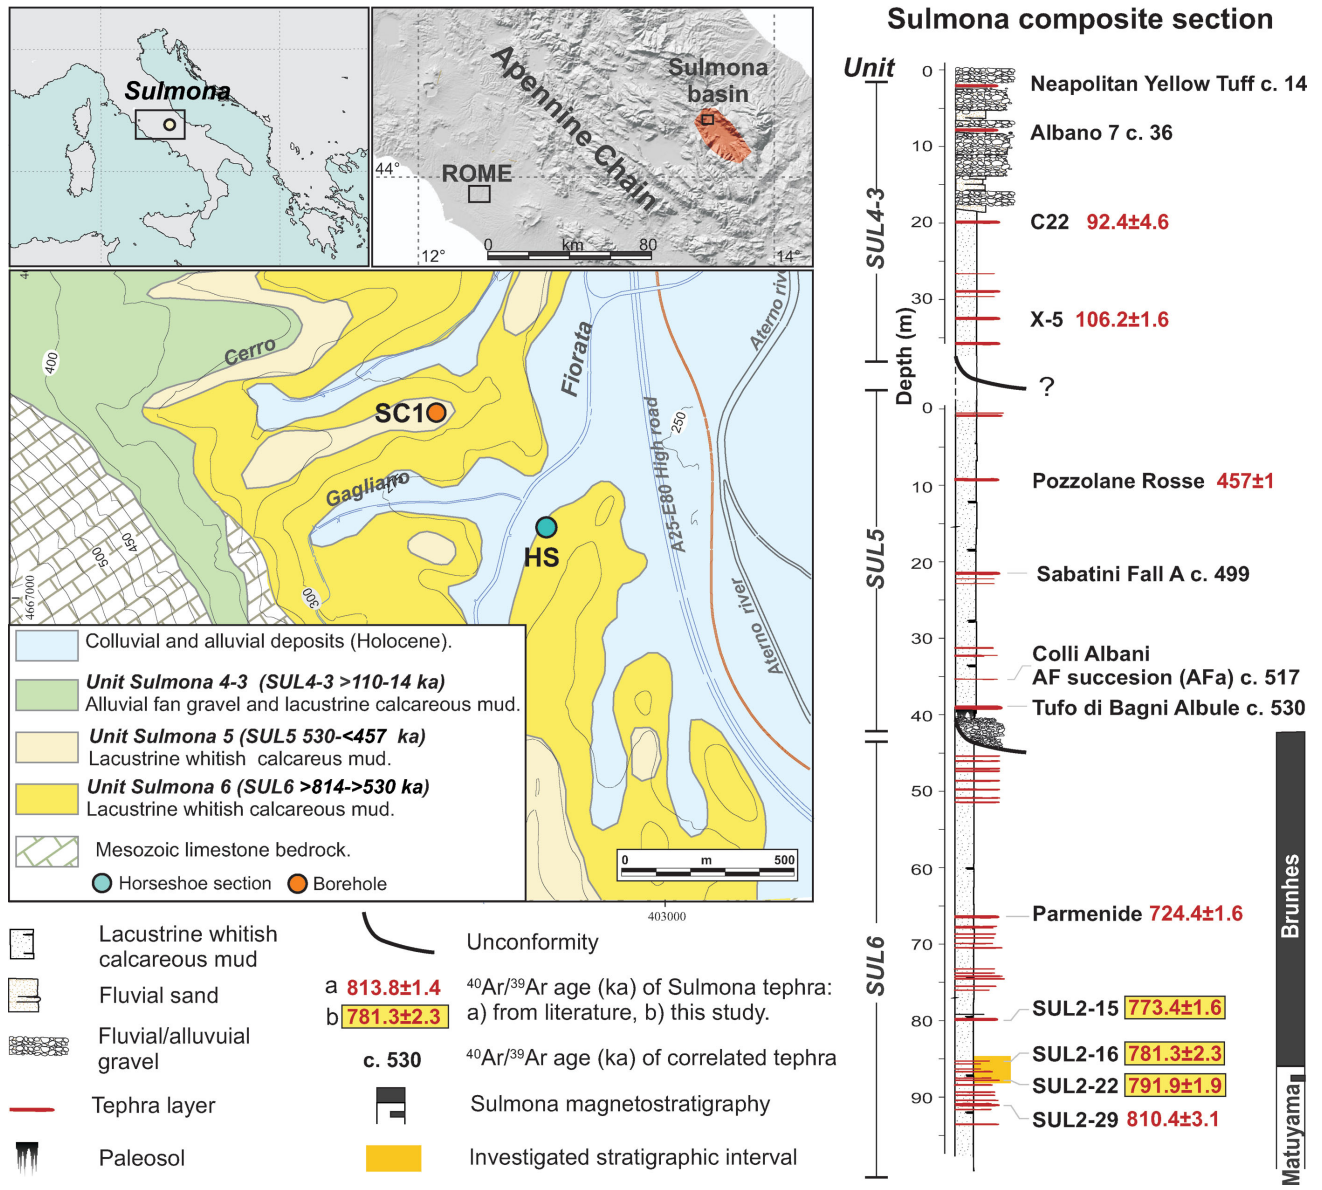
Sulmona

44°
ROME
Apennine Chain
Sulmona basin
12°
0 km 80
14°

Cerro
400
SC1
Fiorata
A25-E80 High road
250
Aterno river
Gagliano
HS
500
450
300
4667000
Aterno river

Colluvial and alluvial deposits (Holocene).
Unit Sulmona 4-3 (SUL4-3 >110-14 ka)
Alluvial fan gravel and lacustrine calcareous mud.
Unit Sulmona 5 (SUL5 530-<457 ka)
Lacustrine whitish calcareus mud.
Unit Sulmona 6 (SUL6 >814->530 ka)
Lacustrine whitish calcareous mud.
Mesozoic limestone bedrock.
Horseshoe section Borehole

0 m 500
403000

Lacustrine whitish calcareous mud
Fluvial sand
Fluvial/alluvuial gravel
Tephra layer
Paleosol

Unconformity
a 813.8±1.4
b 781.3±2.3
$^{40}$Ar/$^{39}$Ar age (ka) of Sulmona tephra: a) from literature, b) this study.
c. 530 $^{40}$Ar/$^{39}$Ar age (ka) of correlated tephra
Sulmona magnetostratigraphy
Investigated stratigraphic interval

Sulmona composite section

Unit
SUL4-3
SUL5
SUL6
Depth (m)
0
10
20
30
0
10
20
30
40
50
60
70
80
90

Neapolitan Yellow Tuff c. 14
Albano 7 c. 36
C22 92.4±4.6
X-5 106.2±1.6
?
Pozzolane Rosse 457±1
Sabatini Fall A c. 499
Colli Albani
AF succesion (AFa) c. 517
Tufo di Bagni Albule c. 530
Parmenide 724.4±1.6
SUL2-15 773.4±1.6
SUL2-16 781.3±2.3
SUL2-22 791.9±1.9
SUL2-29 810.4±3.1
Brunhes
Matuyama